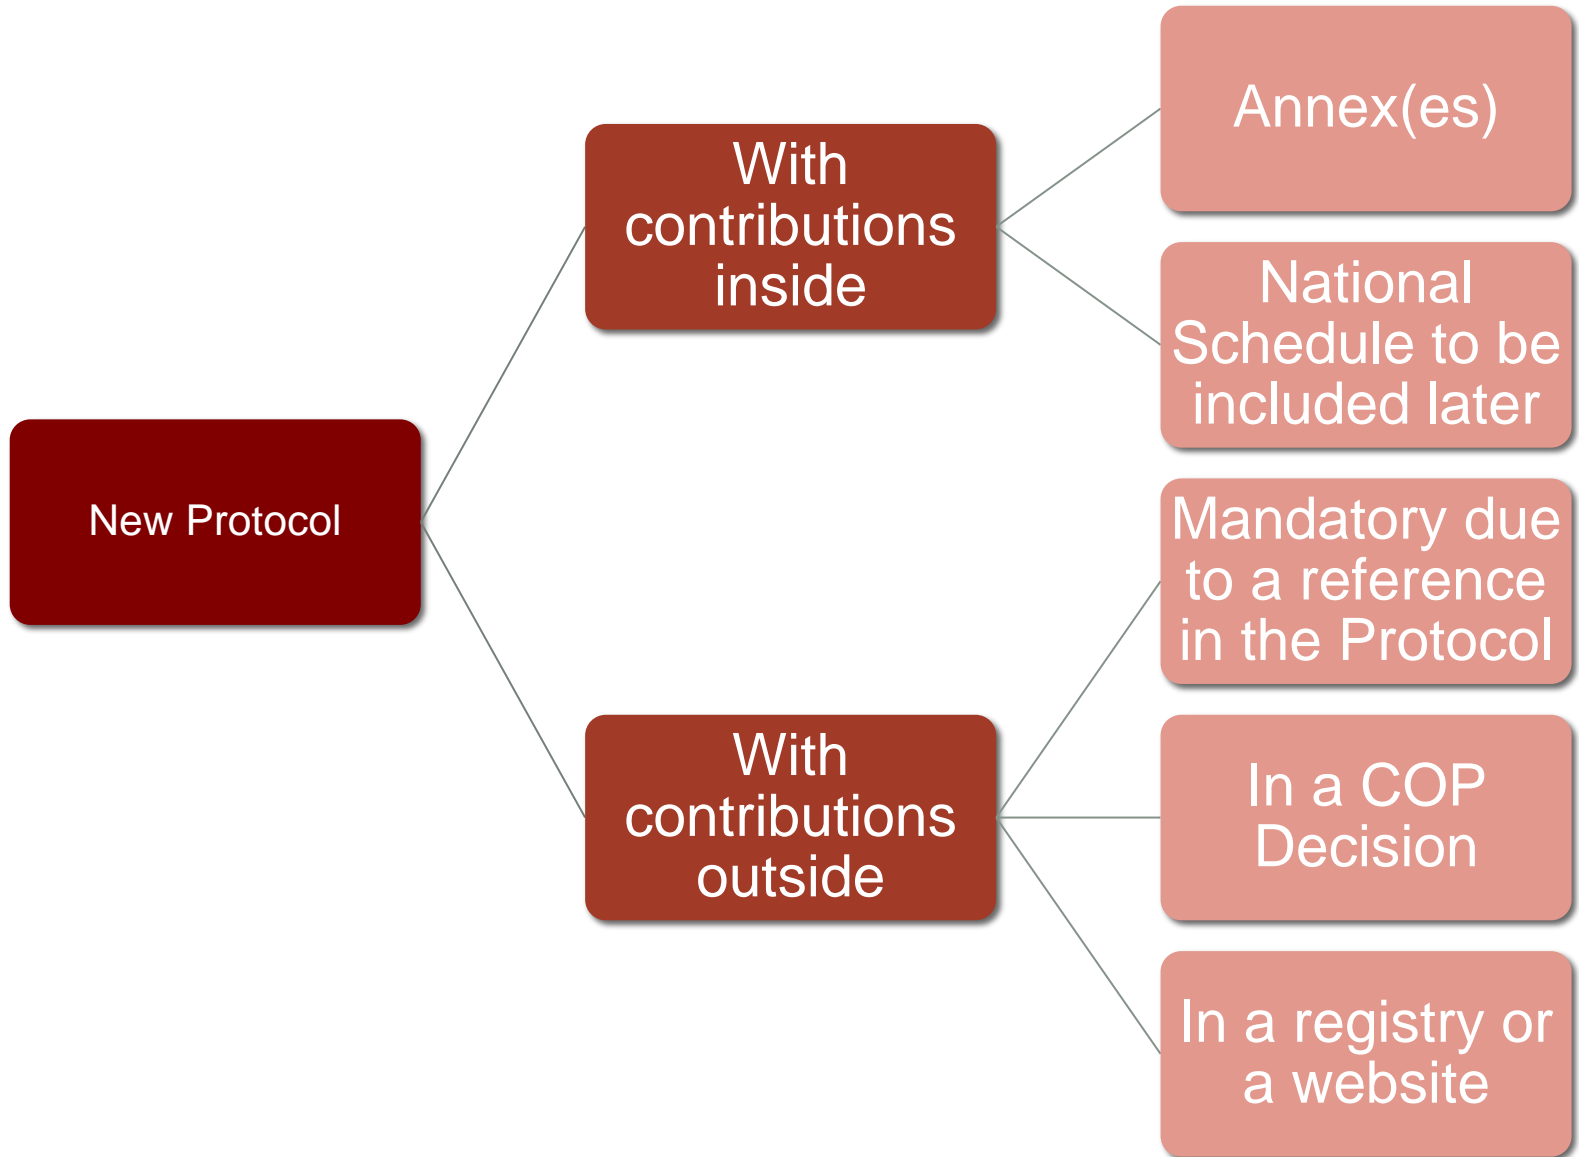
New Protocol

With contributions inside

Annex(es)

National Schedule to be included later

With contributions outside

Mandatory due to a reference in the Protocol

In a COP Decision

In a registry or a website